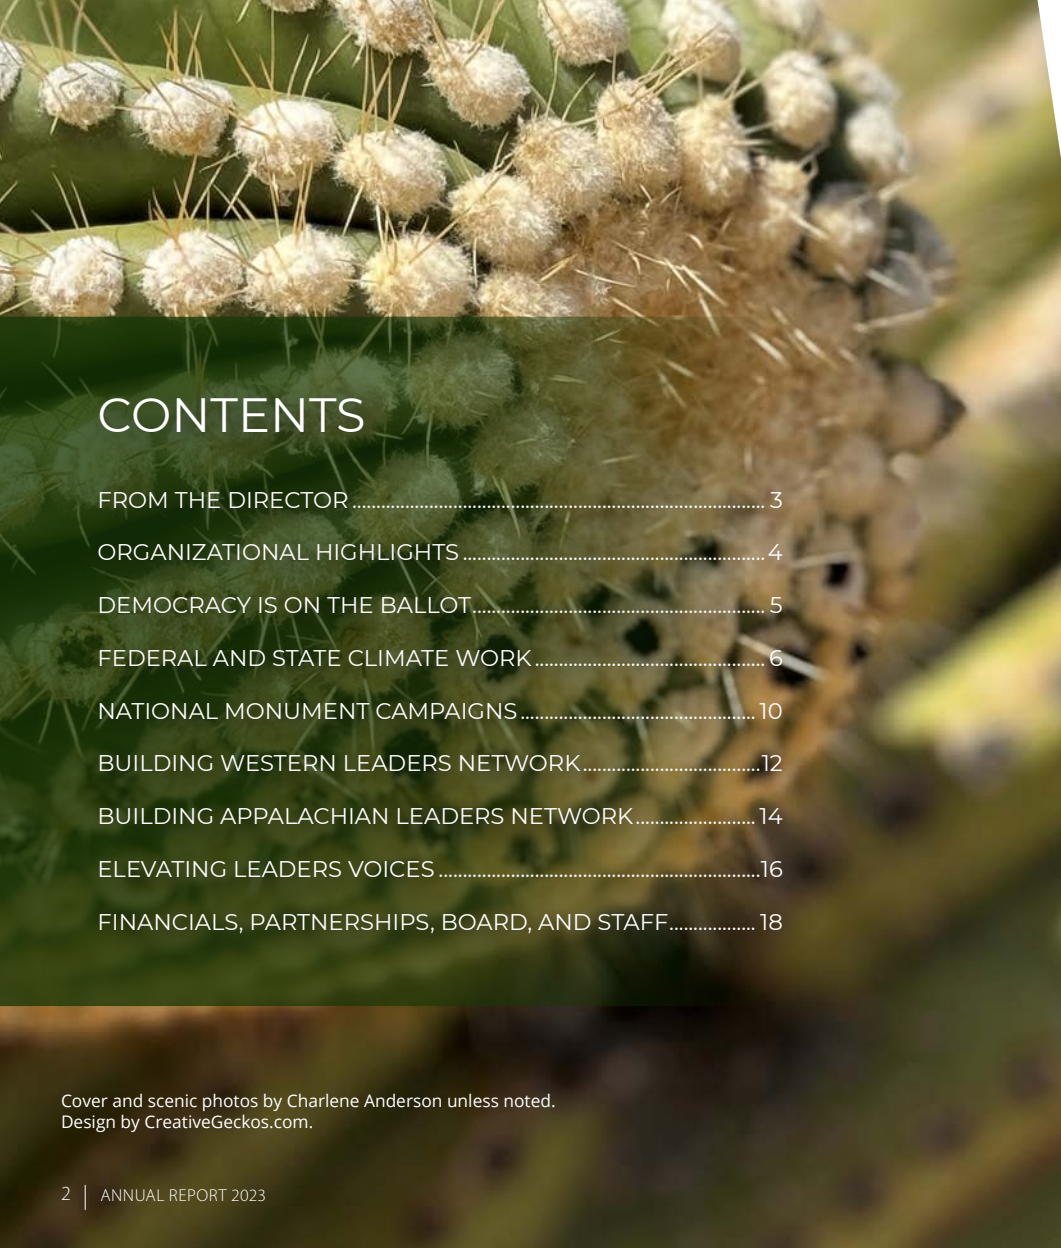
CONTENTS

FROM THE DIRECTOR ........................................ 3

ORGANIZATIONAL HIGHLIGHTS ........................................ 4

DEMOCRACY IS ON THE BALLOT ........................................ 5

FEDERAL AND STATE CLIMATE WORK ........................................ 6

NATIONAL MONUMENT CAMPAIGNS ........................................ 10

BUILDING WESTERN LEADERS NETWORK ........................................ 12

BUILDING APPALACHIAN LEADERS NETWORK ........................................ 14

ELEVATING LEADERS VOICES ........................................ 16

FINANCIALS, PARTNERSHIPS, BOARD, AND STAFF ........................................ 18

Cover and scenic photos by Charlene Anderson unless noted.
Design by CreativeGeckos.com.

2 | ANNUAL REPORT 2023